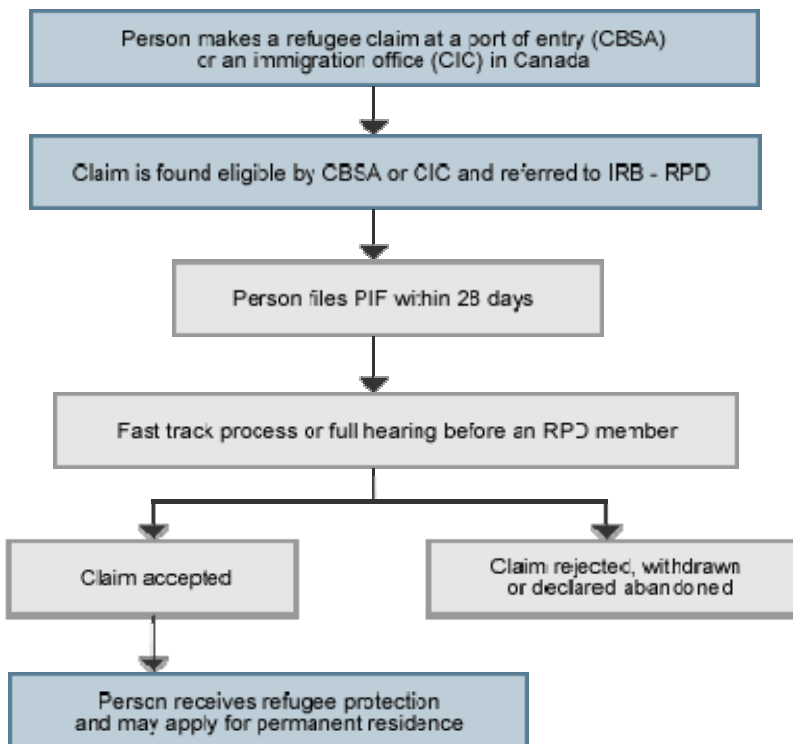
Person makes a refugee claim at a port of entry (CBSA) or an immigration office (CIC) in Canada

Claim is found eligible by CBSA or CIC and referred to IRB - RPD

Person files PIF within 28 days

Fast track process or full hearing before an RPD member

Claim accepted

Claim rejected, withdrawn or declared abandoned

Person receives refugee protection and may apply for permanent residence